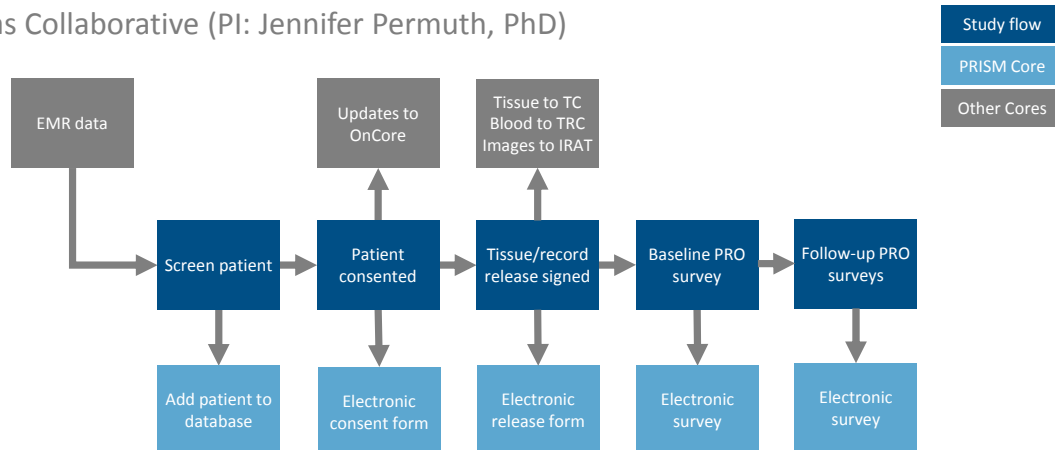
ns Collaborative (PI: Jennifer Permuth, PhD)

Study flow

PRISM Core

Other Cores

EMR data

Updates to OnCore

Tissue to TC
Blood to TRC
Images to IRAT

Screen patient

Patient consented

Tissue/record release signed

Baseline PRO survey

Follow-up PRO surveys

Add patient to database

Electronic consent form

Electronic release form

Electronic survey

Electronic survey